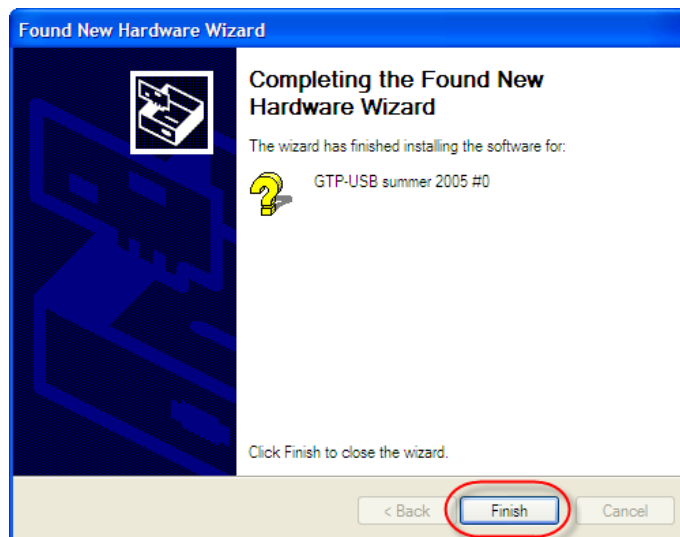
Found New Hardware Wizard

Completing the Found New Hardware Wizard

The wizard has finished installing the software for:

GTP-USB summer 2005 #0

Click Finish to close the wizard.

< Back

Finish

Cancel